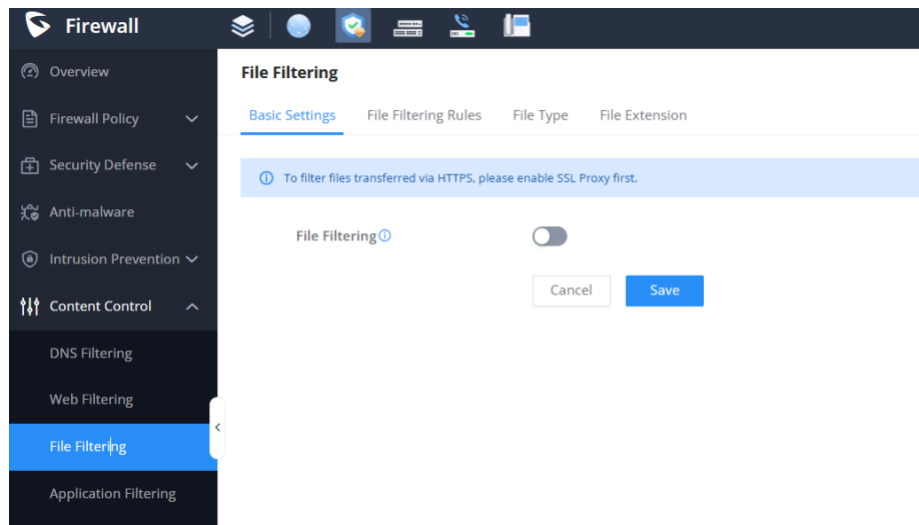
Firewall

Overview
Firewall Policy
Security Defense
Anti-malware
Intrusion Prevention
Content Control
DNS Filtering
Web Filtering
File Filtering
Application Filtering

File Filtering

Basic Settings File Filtering Rules File Type File Extension

To filter files transferred via HTTPS, please enable SSL Proxy first.

File Filtering

Cancel Save